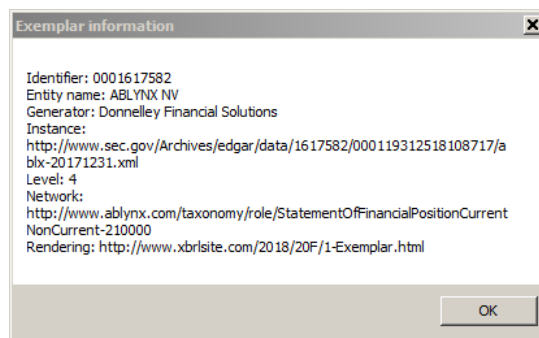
Exemplar information

Identifier: 0001617582
Entity name: ABLYNX NV
Generator: Donnelley Financial Solutions
Instance:
http://www.sec.gov/Archives/edgar/data/1617582/000119312518108717/ablx-20171231.xml
Level: 4
Network:
http://www.ablynx.com/taxonomy/role/StatementOfFinancialPositionCurrentNonCurrent-210000
Rendering: http://www.xbrlsite.com/2018/20F/1-Exemplar.html

OK